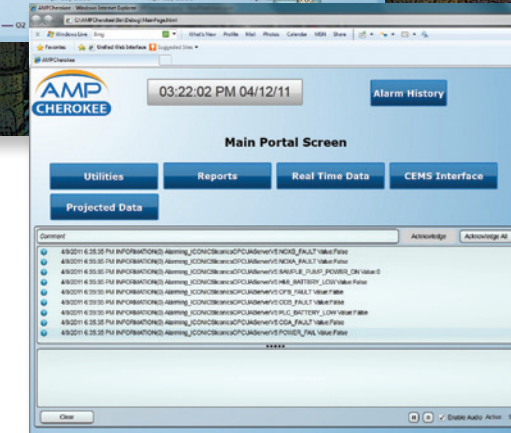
AMPCherokee - Windows Internet Explorer

C:\AMPCherokee\Bin\Debug\MainPage.html

Windows Live Bing What's New Profile Mail Photos Calendar MSN Share

Favorites Unified Web Interface Suggested Sites

AMPCherokee

AMP CHEROKEE

03:22:02 PM 04/12/11

Alarm History

Main Portal Screen

Utilities

Reports

Real Time Data

CEMS Interface

Projected Data

Comment

Acknowledge

Acknowledge All

4/9/2011 6:35:35 PM INFORMATION(0) Alarming_ICONICS.Iconics.OPCUAServer.V5.NOXB_FAULT Value:False

4/9/2011 6:35:35 PM INFORMATION(0) Alarming_ICONICS.Iconics.OPCUAServer.V5.NOXA_FAULT Value:False

4/9/2011 6:35:35 PM INFORMATION(0) Alarming_ICONICS.Iconics.OPCUAServer.V5.SAMPLE_PUMP_POWER_ON Value:0

4/9/2011 6:35:35 PM INFORMATION(0) Alarming_ICONICS.Iconics.OPCUAServer.V5.HMI_BATTERY_LOW Value:False

4/9/2011 6:35:35 PM INFORMATION(0) Alarming_ICONICS.Iconics.OPCUAServer.V5.CPS_FAULT Value:False

4/9/2011 6:35:35 PM INFORMATION(0) Alarming_ICONICS.Iconics.OPCUAServer.V5.COS_FAULT Value:False

4/9/2011 6:35:35 PM INFORMATION(0) Alarming_ICONICS.Iconics.OPCUAServer.V5.PLC_BATTERY_LOW Value:False

4/9/2011 6:35:35 PM INFORMATION(0) Alarming_ICONICS.Iconics.OPCUAServer.V5.COA_FAULT Value:False

4/9/2011 6:35:35 PM INFORMATION(0) Alarming_ICONICS.Iconics.OPCUAServer.V5.POWER_FAIL Value:False

Clear

Enable Audio Active